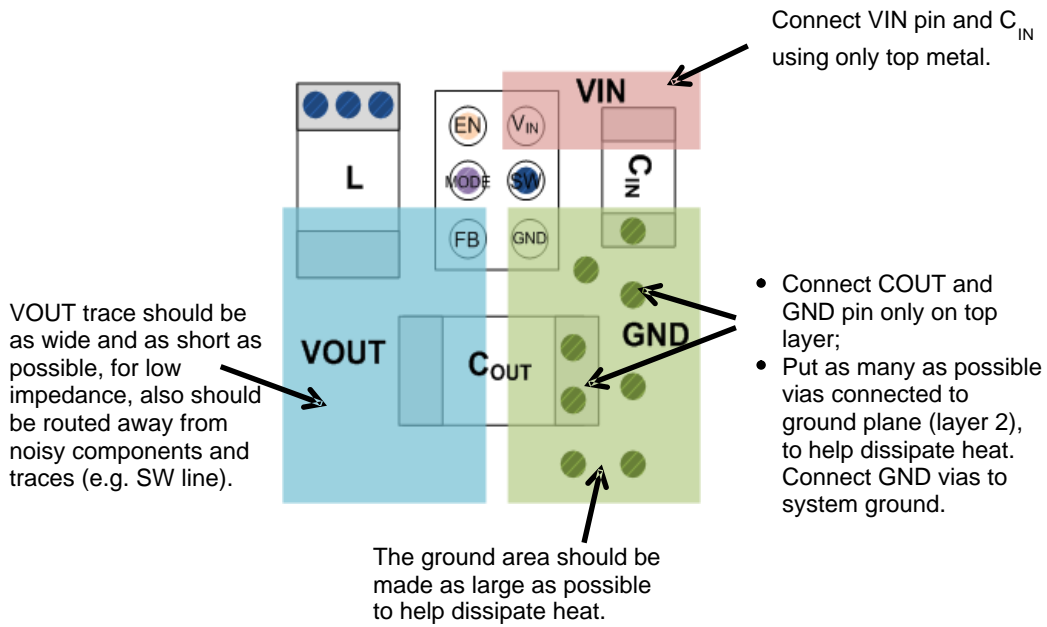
Connect VIN pin and $C_{IN}$ using only top metal.

VIN

L

EN

$V_{IN}$

MODE

SW

$C_{IN}$

FB

GND

VOUT trace should be as wide and as short as possible, for low impedance, also should be routed away from noisy components and traces (e.g. SW line).

VOUT

$C_{OUT}$

GND

• Connect COUT and GND pin only on top layer;
• Put as many as possible vias connected to ground plane (layer 2), to help dissipate heat. Connect GND vias to system ground.

The ground area should be made as large as possible to help dissipate heat.